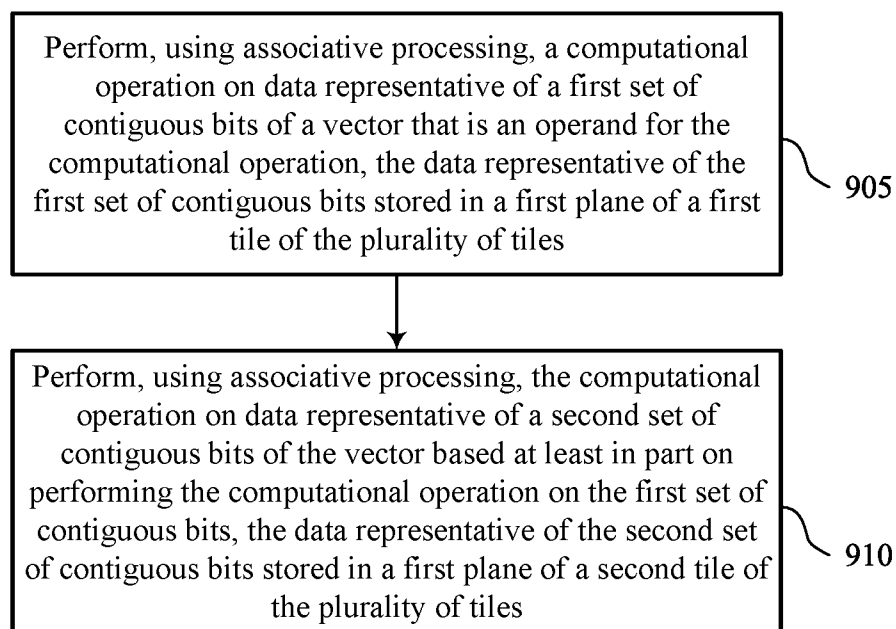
Perform, using associative processing, a computational operation on data representative of a first set of contiguous bits of a vector that is an operand for the computational operation, the data representative of the first set of contiguous bits stored in a first plane of a first tile of the plurality of tiles

905

Perform, using associative processing, the computational operation on data representative of a second set of contiguous bits of the vector based at least in part on performing the computational operation on the first set of contiguous bits, the data representative of the second set of contiguous bits stored in a first plane of a second tile of the plurality of tiles

910